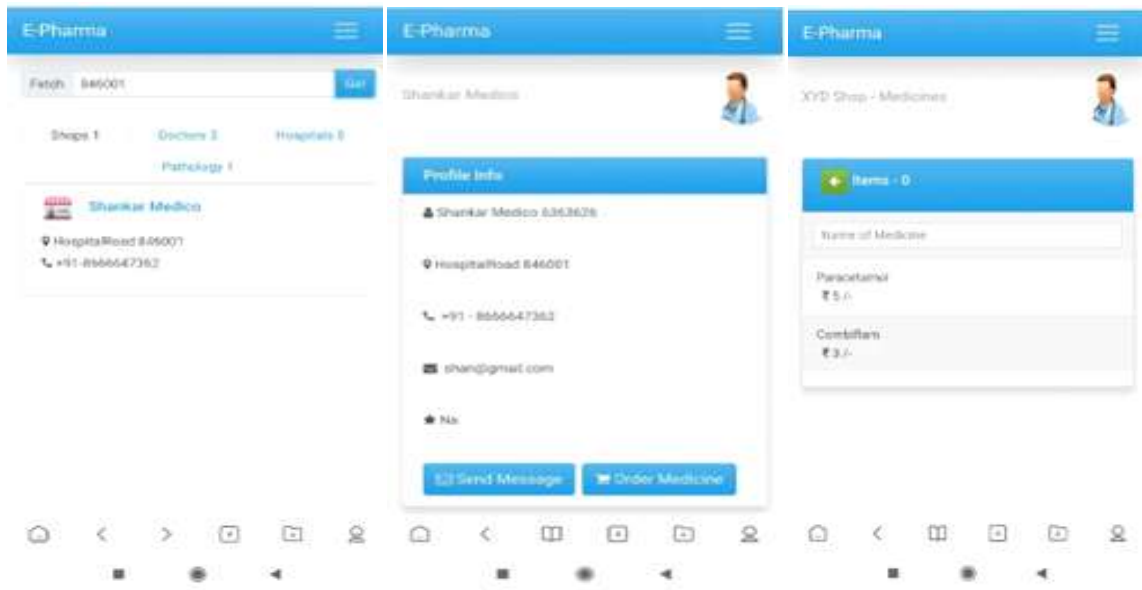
E-Pharma

Fetch 846001 Go!

Shops 1 Doctors 3 Hospitals 0

Pathology 1

Shankar Medico

HospitalRoad 846001

+91-8666647362

E-Pharma

Shankar Medico

Profile Info

Shankar Medico 5363626

HospitalRoad 846001

+91 - 8666647362

shan@gmail.com

Na

Send Message Order Medicine

E-Pharma

XYD Shop - Medicines

Items - 0

Name of Medicine

Paracetamol
₹5 /-

Combiflam
₹3 /-